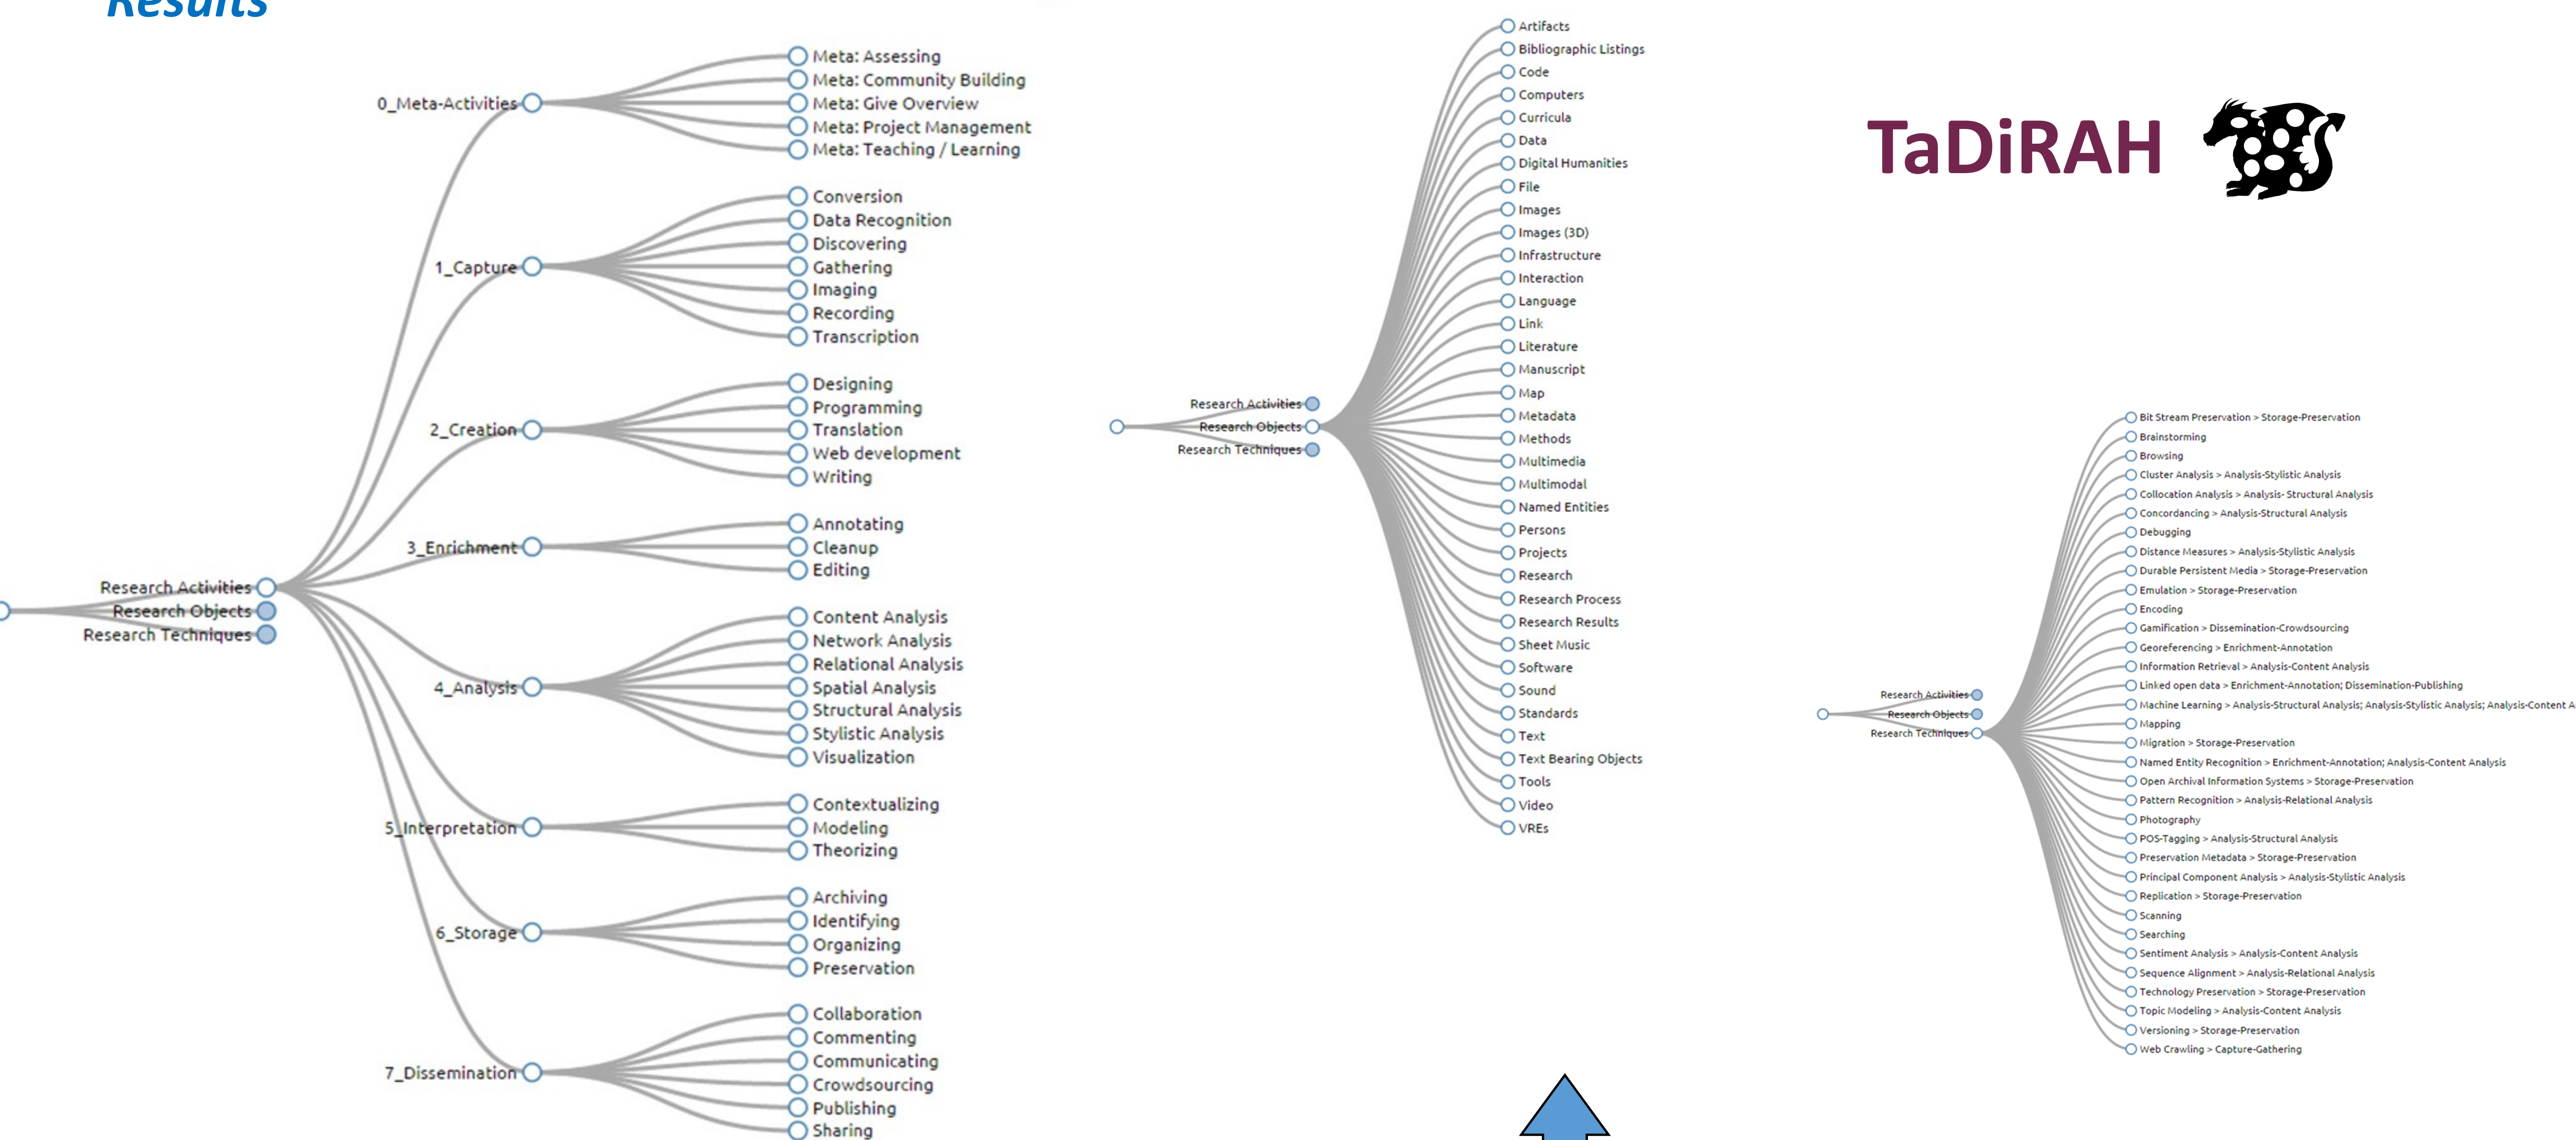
Results

Research Activities
Research Objects
Research Techniques

0_Meta-Activities
Meta: Assessing
Meta: Community Building
Meta: Give Overview
Meta: Project Management
Meta: Teaching / Learning

1_Capture
Conversion
Data Recognition
Discovering
Gathering
Imaging
Recording
Transcription

2_Creation
Designing
Programming
Translation
Web development
Writing

3_Enrichment
Annotating
Cleanup
Editing

4_Analysis
Content Analysis
Network Analysis
Relational Analysis
Spatial Analysis
Structural Analysis
Stylistic Analysis
Visualization

5_Interpretation
Contextualizing
Modeling
Theorizing

6_Storage
Archiving
Identifying
Organizing
Preservation

7_Dissemination
Collaboration
Commenting
Communicating
Crowdsourcing
Publishing
Sharing

Research Activities
Research Objects
Research Techniques

Artifacts
Bibliographic Listings
Code
Computers
Curricula
Data
Digital Humanities
File
Images
Images (3D)
Infrastructure
Interaction
Language
Link
Literature
Manuscript
Map
Metadata
Methods
Multimedia
Multimodal
Named Entities
Persons
Projects
Research
Research Process
Research Results
Sheet Music
Software
Sound
Standards
Text
Text Bearing Objects
Tools
Video
VREs

TaDiRAH

Research Activities
Research Objects
Research Techniques

Bit Stream Preservation > Storage-Preservation
Brainstorming
Browsing
Cluster Analysis > Analysis-Stylistic Analysis
Collocation Analysis > Analysis- Structural Analysis
Concordancing > Analysis-Structural Analysis
Debugging
Distance Measures > Analysis-Stylistic Analysis
Durable Persistent Media > Storage-Preservation
Emulation > Storage-Preservation
Encoding
Gamification > Dissemination-Crowdsourcing
Georeferencing > Enrichment-Annotation
Information Retrieval > Analysis-Content Analysis
Linked open data > Enrichment-Annotation; Dissemination-Publishing
Machine Learning > Analysis-Structural Analysis; Analysis-Stylistic Analysis; Analysis-Content A
Mapping
Migration > Storage-Preservation
Named Entity Recognition > Enrichment-Annotation; Analysis-Content Analysis
Open Archival Information Systems > Storage-Preservation
Pattern Recognition > Analysis-Relational Analysis
Photography
POS-Tagging > Analysis-Structural Analysis
Preservation Metadata > Storage-Preservation
Principal Component Analysis > Analysis-Stylistic Analysis
Replication > Storage-Preservation
Scanning
Searching
Sentiment Analysis > Analysis-Content Analysis
Sequence Alignment > Analysis-Relational Analysis
Technology Preservation > Storage-Preservation
Topic Modeling > Analysis-Content Analysis
Versioning > Storage-Preservation
Web Crawling > Capture-Gathering